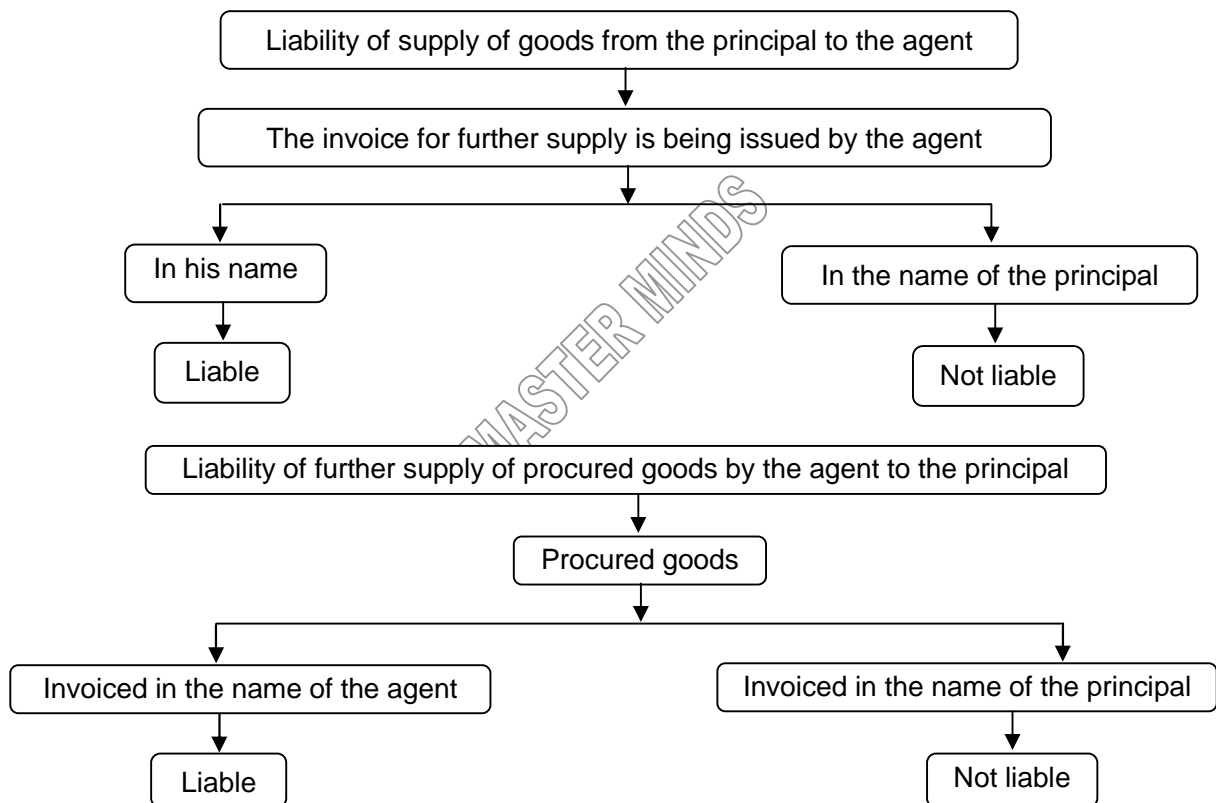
Liability of supply of goods from the principal to the agent

The invoice for further supply is being issued by the agent

In his name

Liable

In the name of the principal

Not liable

MASTER MINDS

Liability of further supply of procured goods by the agent to the principal

Procured goods

Invoiced in the name of the agent

Liable

Invoiced in the name of the principal

Not liable